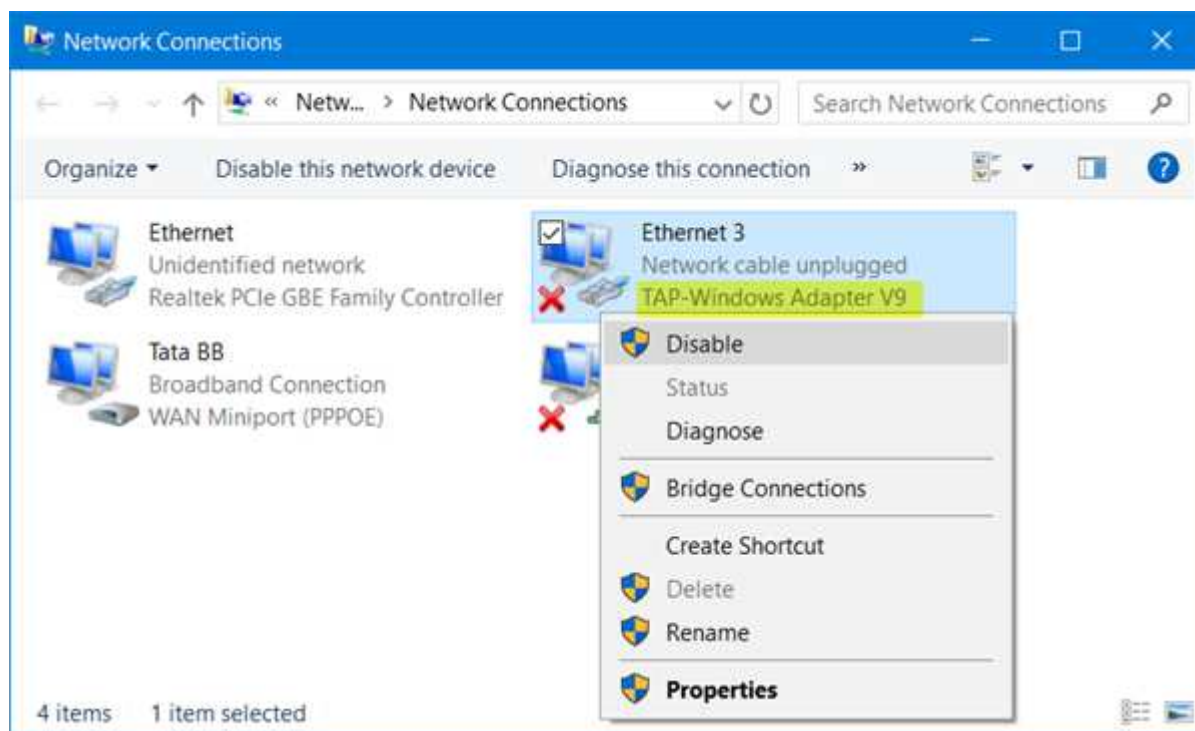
Network Connections

« Netw... > Network Connections

Search Network Connections

Organize ▾ Disable this network device Diagnose this connection »

Ethernet
Unidentified network
Realtek PCIe GBE Family Controller

Ethernet 3
Network cable unplugged
TAP-Windows Adapter V9

Tata BB
Broadband Connection
WAN Miniport (PPPOE)

Disable
Status
Diagnose
Bridge Connections
Create Shortcut
Delete
Rename
Properties

4 items 1 item selected